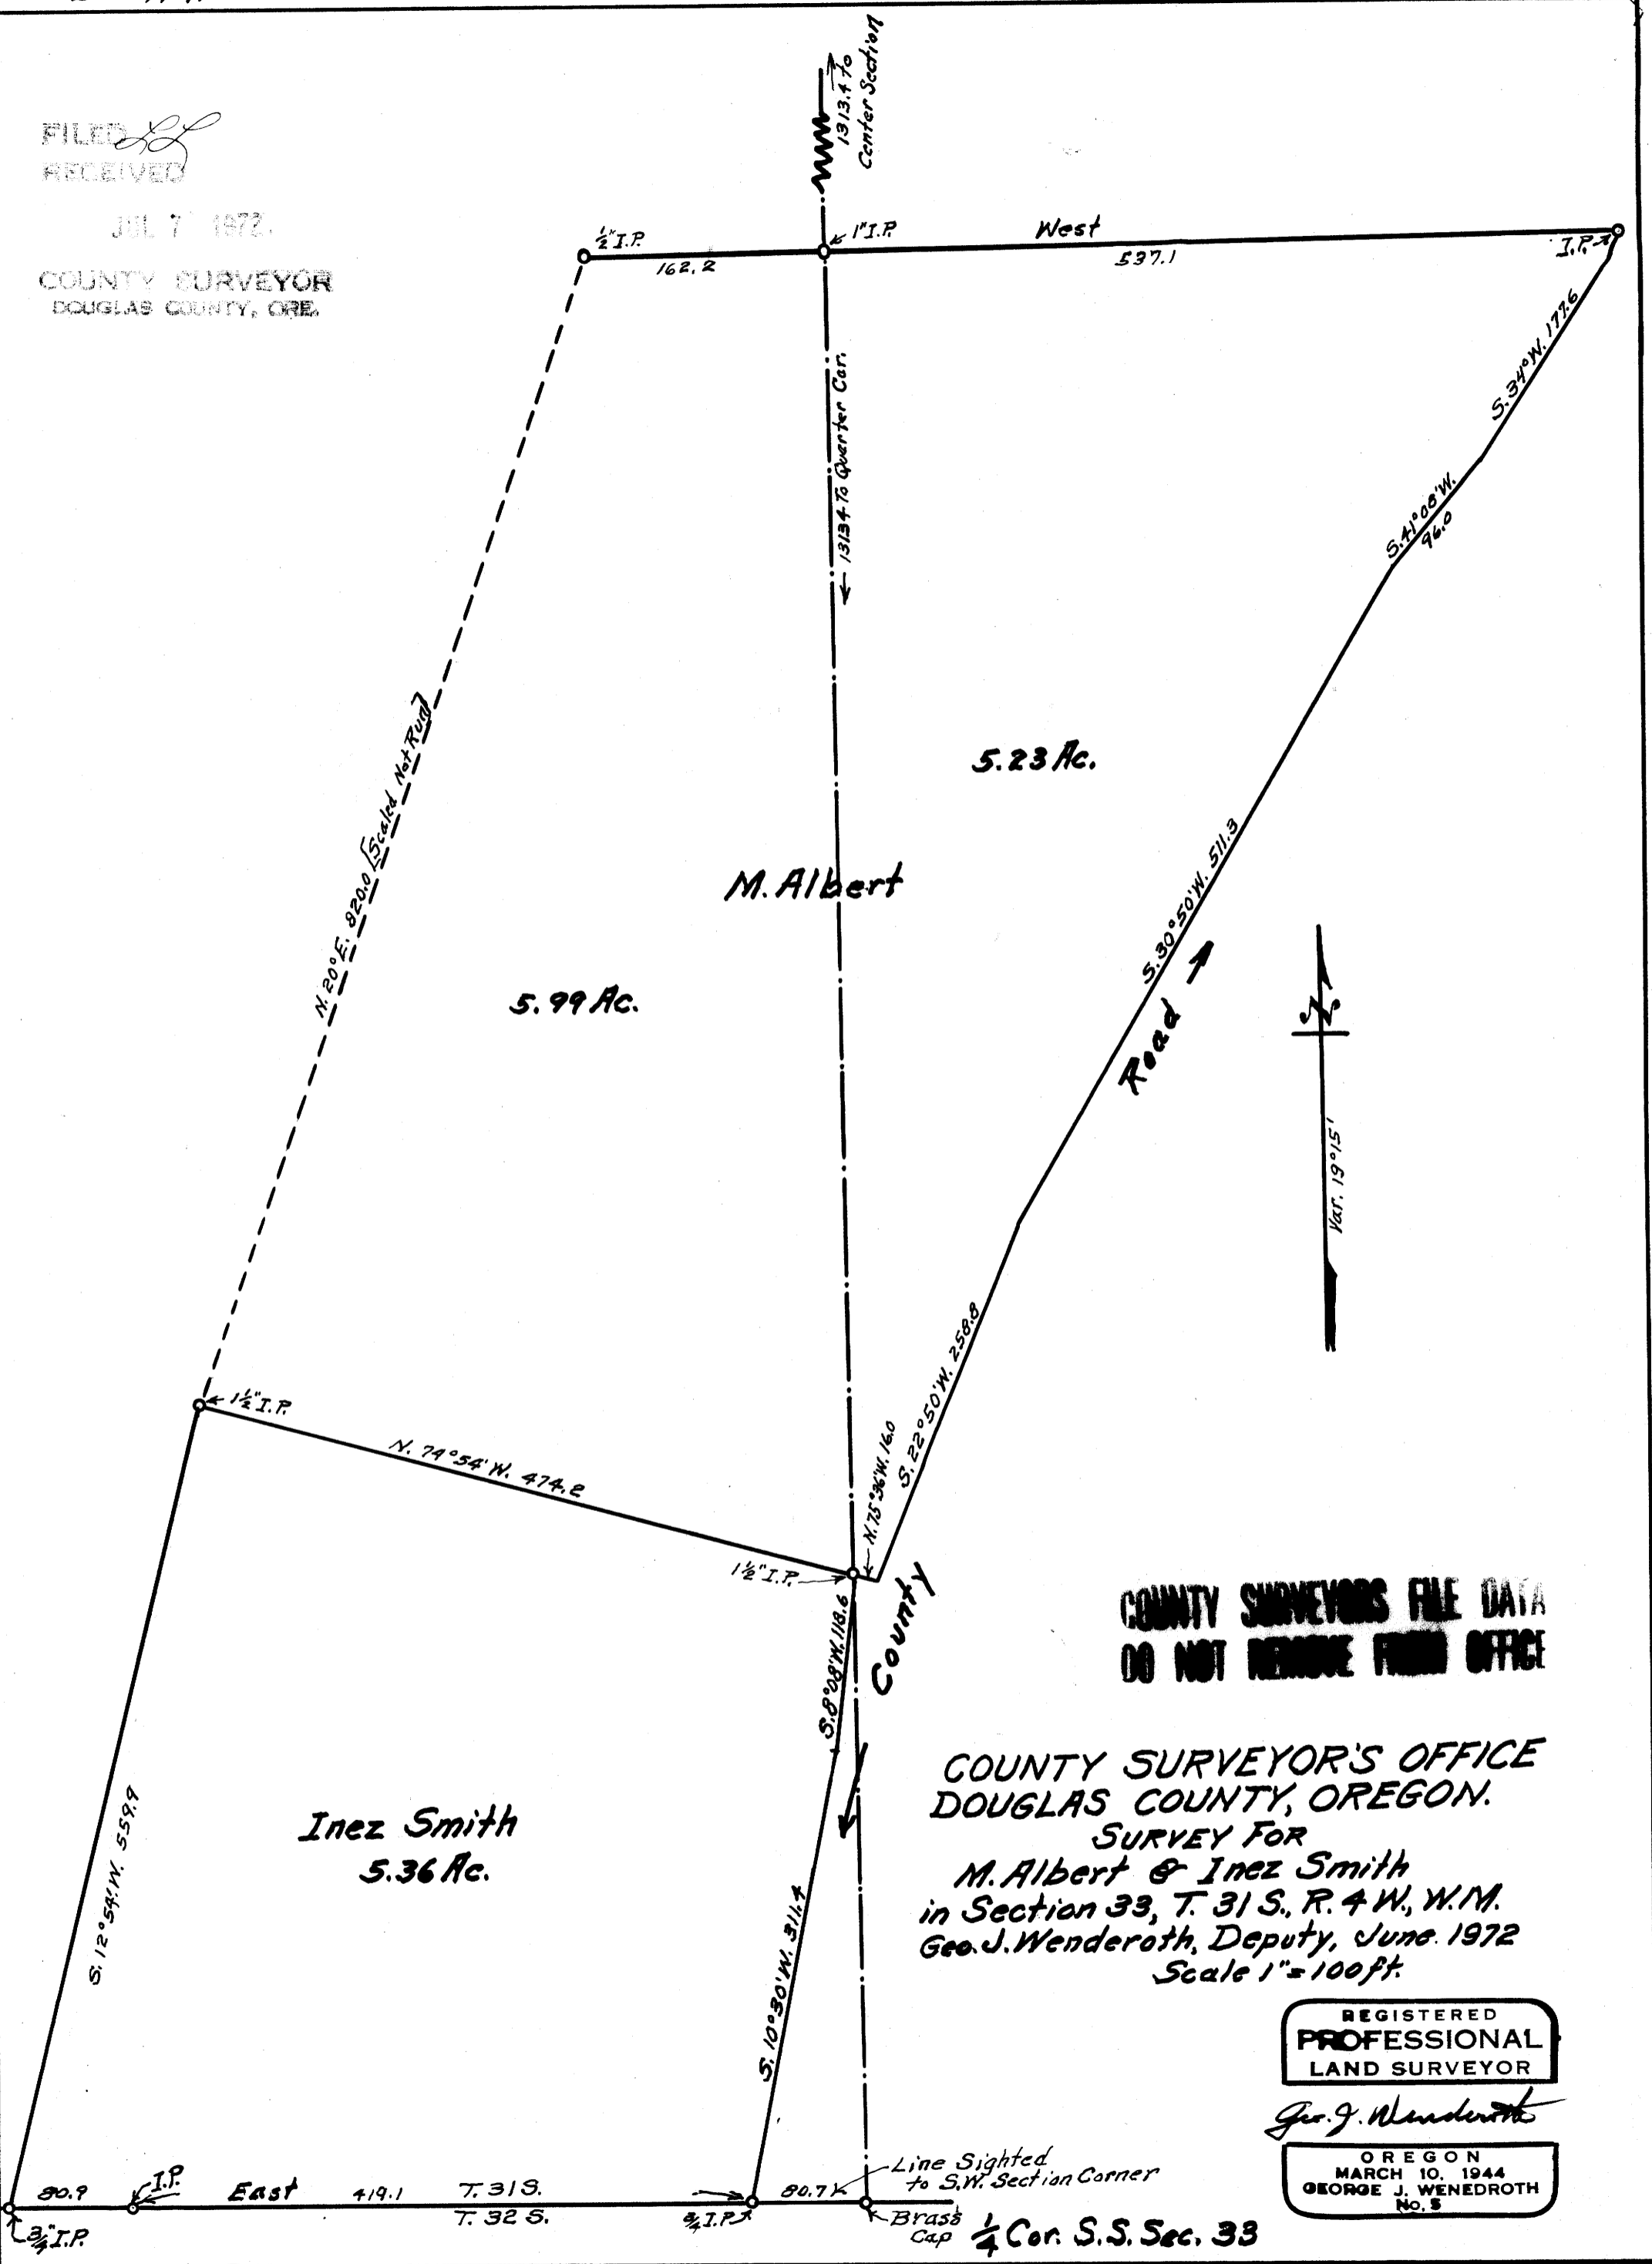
FILED
RECEIVED
JUL 7 1972
COUNTY SURVEYOR
DOUGLAS COUNTY, ORE.

1313.4 To Center Section

$\frac{1}{2}$" I.P.
1" I.P.
West
I.P.
162.2
537.1

S. 34° W. 177.6
S. 41°08' W. 96.0
1313.4 To Quarter Cor.

5.23 Ac.

N. 20° E. 820.0 (Scaled Not Run)

M. Albert

S. 30°50' W. 511.3

Road

5.99 Ac.

N

Var. 19°15'

$1\frac{1}{2}$" I.P.
N. 74°54' W. 474.2
N. 75°36' W. 16.0
S. 22°50' W. 258.8
$1\frac{1}{2}$" I.P.
County

COUNTY SURVEYORS FILE DATA
DO NOT REMOVE FROM OFFICE

S. 8°08' W. 118.6

COUNTY SURVEYOR'S OFFICE
DOUGLAS COUNTY, OREGON.
SURVEY FOR
M. Albert & Inez Smith
in Section 33, T. 31 S., R. 4 W., W.M.
Geo. J. Wenderoth, Deputy, June 1972
Scale 1" = 100 ft.

Inez Smith
5.36 Ac.

S. 12°54' W. 559.9

S. 10°30' W. 311.4

REGISTERED
PROFESSIONAL
LAND SURVEYOR
Geo. J. Wenderoth
OREGON
MARCH 10, 1944
GEORGE J. WENEDROTH
No. 5

Line Sighted to S.W. Section Corner
80.9
I.P.
East
419.1
T. 31 S.
T. 32 S.
$\frac{3}{4}$ I.P.
80.7
Brass Cap
$\frac{1}{4}$ Cor. S.S. Sec. 33
$\frac{3}{4}$" I.P.